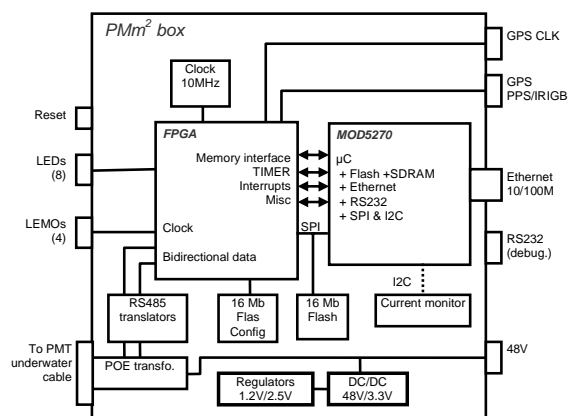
$PMm^2$ box

GPS CLK

GPS PPS/IRIGB

Clock 10MHz

Reset

FPGA

MOD5270

LEDs (8)

Memory interface
TIMER
Interrupts
Misc

µC
+ Flash +SDRAM
+ Ethernet
+ RS232
+ SPI & I2C

Ethernet 10/100M

LEMOs (4)

Clock

SPI

RS232 (debug.)

Bidirectional data

I2C

RS485 translators

16 Mb Flas Config

16 Mb Flash

Current monitor

To PMT underwater cable

POE transfo.

48V

Regulators 1.2V/2.5V

DC/DC 48V/3.3V